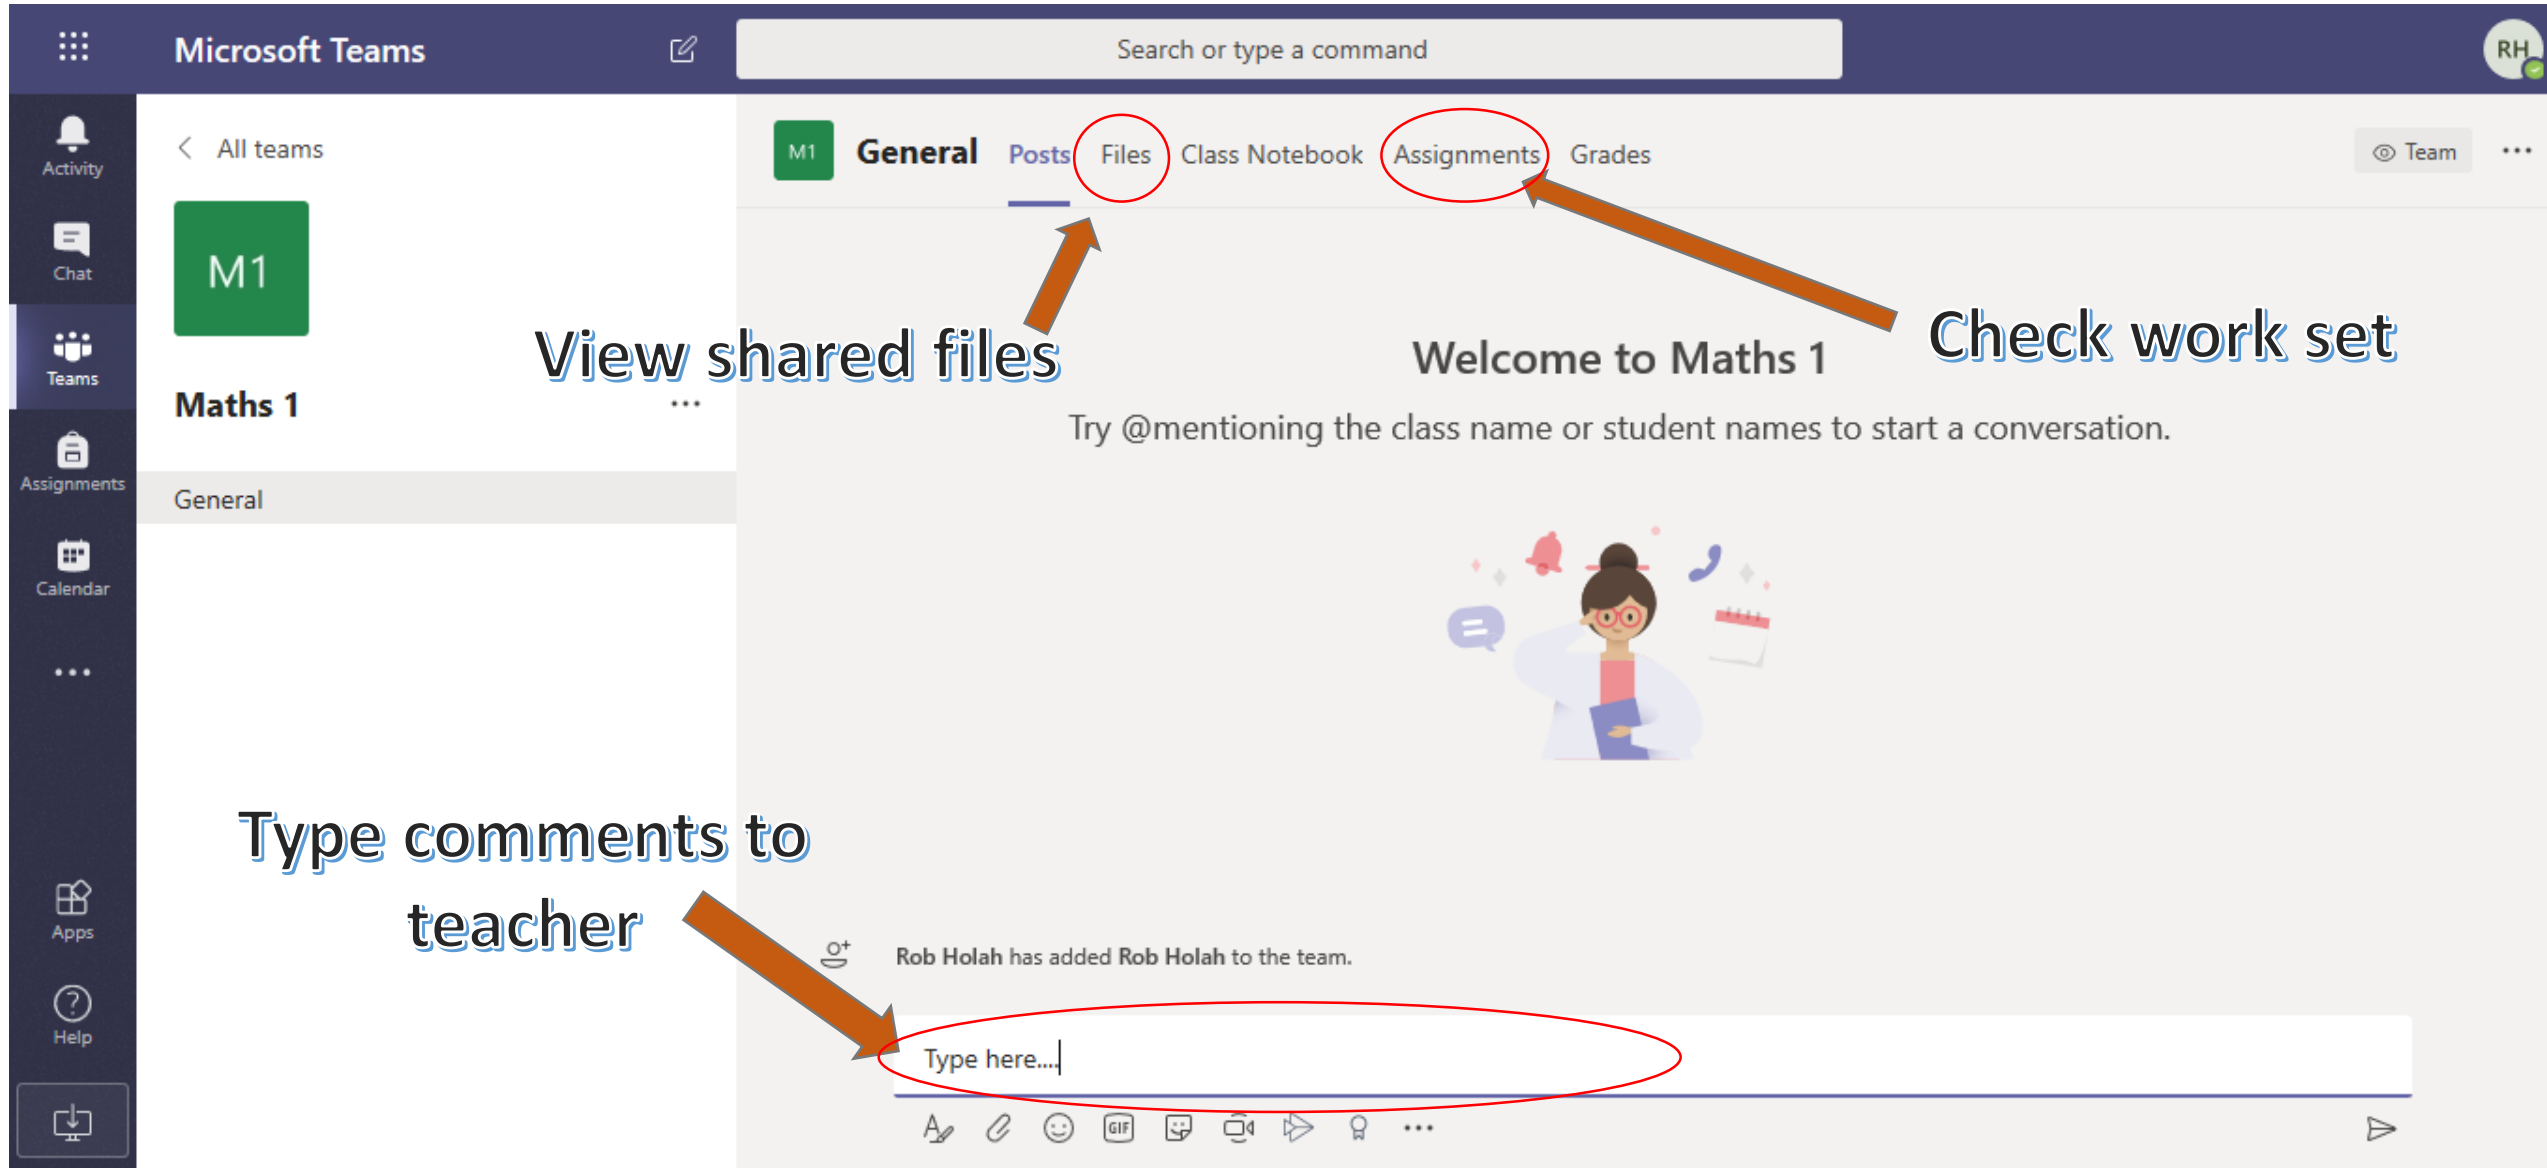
Microsoft Teams

Search or type a command

RH

Activity

Chat

Teams

Assignments

Calendar

...

Apps

Help

< All teams

M1

Maths 1

...

General

M1

General

Posts

Files

Class Notebook

Assignments

Grades

Team

...

View shared files

Check work set

Welcome to Maths 1

Try @mentioning the class name or student names to start a conversation.

Type comments to teacher

Rob Holah has added Rob Holah to the team.

Type here....

GIF

...